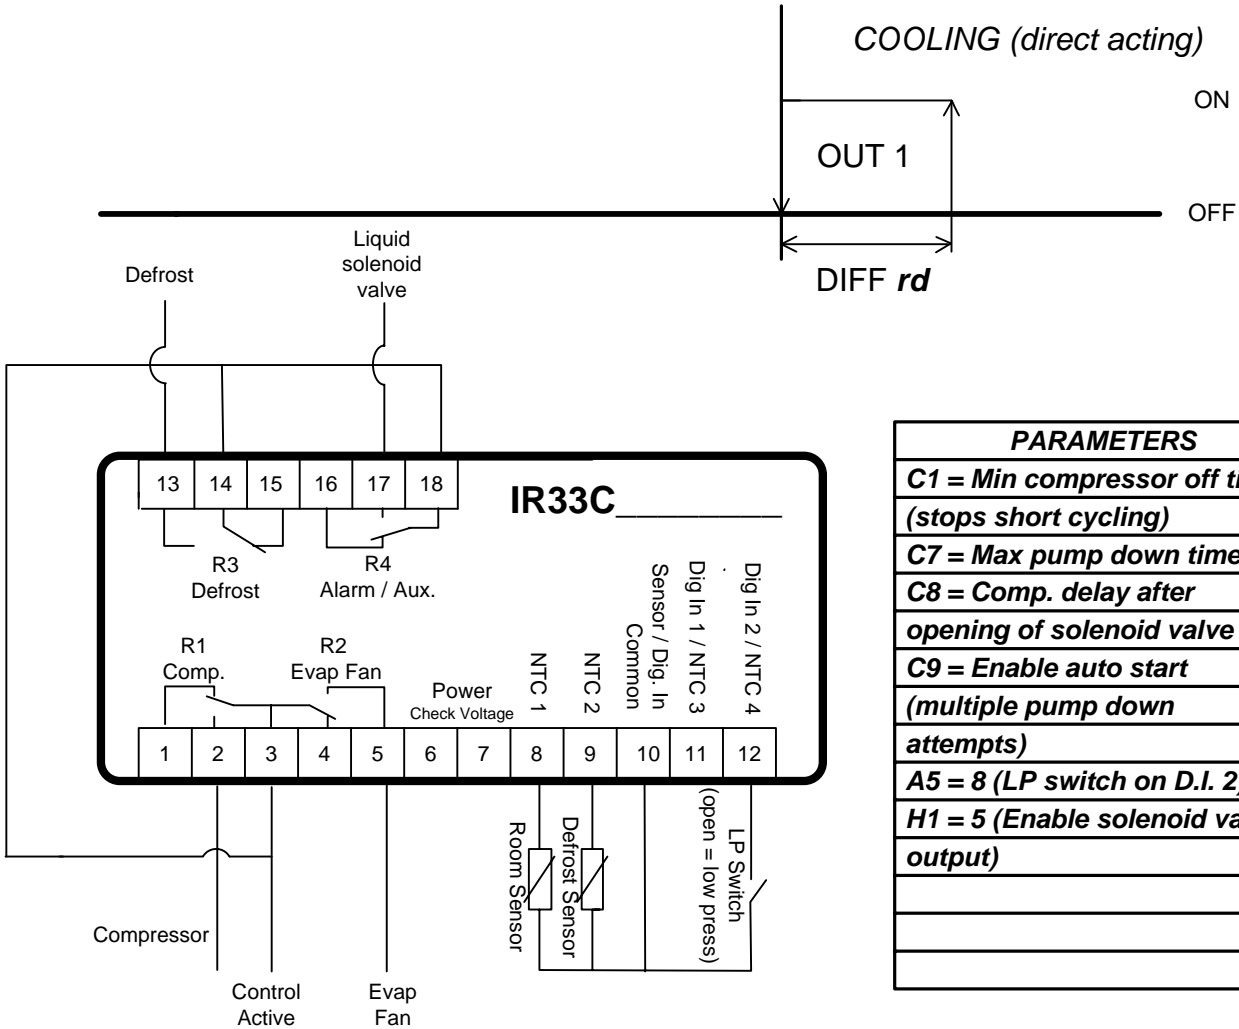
COOLING (direct acting)

ON

OUT 1

OFF

DIFF *rd*

Defrost

Liquid solenoid valve

13 14 15 16 17 18

IR33C________

R3 Defrost

R4 Alarm / Aux.

R1 Comp.

R2 Evap Fan

Power
Check Voltage

NTC 1

NTC 2

Sensor / Dig. In Common

Dig In 1 / NTC 3

Dig In 2 / NTC 4

1 2 3 4 5 6 7 8 9 10 11 12

Room Sensor

Defrost Sensor

LP Switch (open = low press)

Compressor

Control Active

Evap Fan

| PARAMETERS |
|---|
| *C1 = Min compressor off ti* |
| *(stops short cycling)* |
| *C7 = Max pump down time* |
| *C8 = Comp. delay after* |
| *opening of solenoid valve* |
| *C9 = Enable auto start* |
| *(multiple pump down* |
| *attempts)* |
| *A5 = 8 (LP switch on D.I. 2)* |
| *H1 = 5 (Enable solenoid va* |
| *output)* |
| |
| |
| |